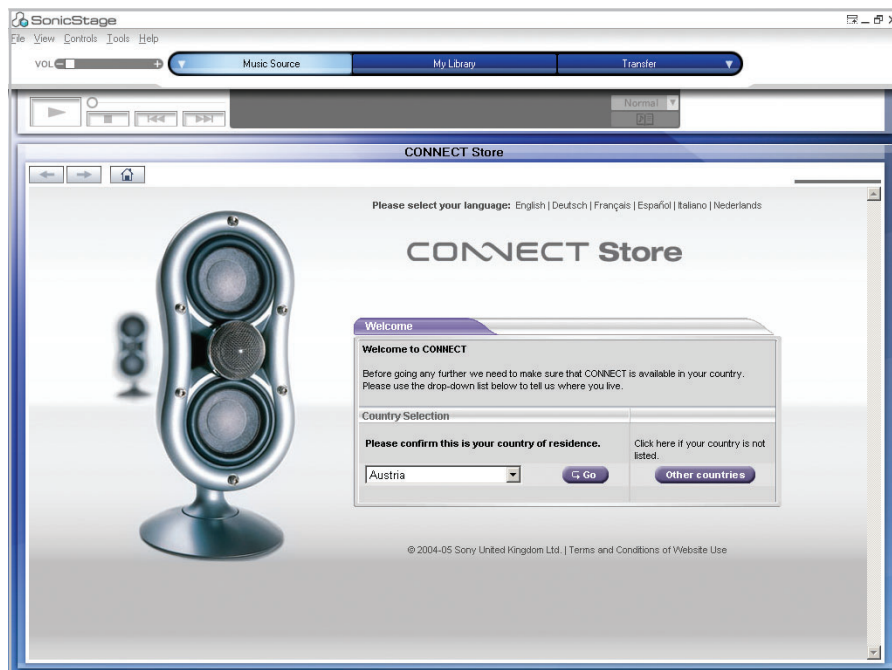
SonicStage

File View Controls Tools Help

VOL

Music Source

My Library

Transfer

Normal

CONNECT Store

Please select your language: English | Deutsch | Français | Español | Italiano | Nederlands

CONNECT Store

Welcome

Welcome to CONNECT

Before going any further we need to make sure that CONNECT is available in your country. Please use the drop-down list below to tell us where you live.

Country Selection

Please confirm this is your country of residence.

Click here if your country is not listed.

Austria

Go

Other countries

© 2004-05 Sony United Kingdom Ltd. | Terms and Conditions of Website Use